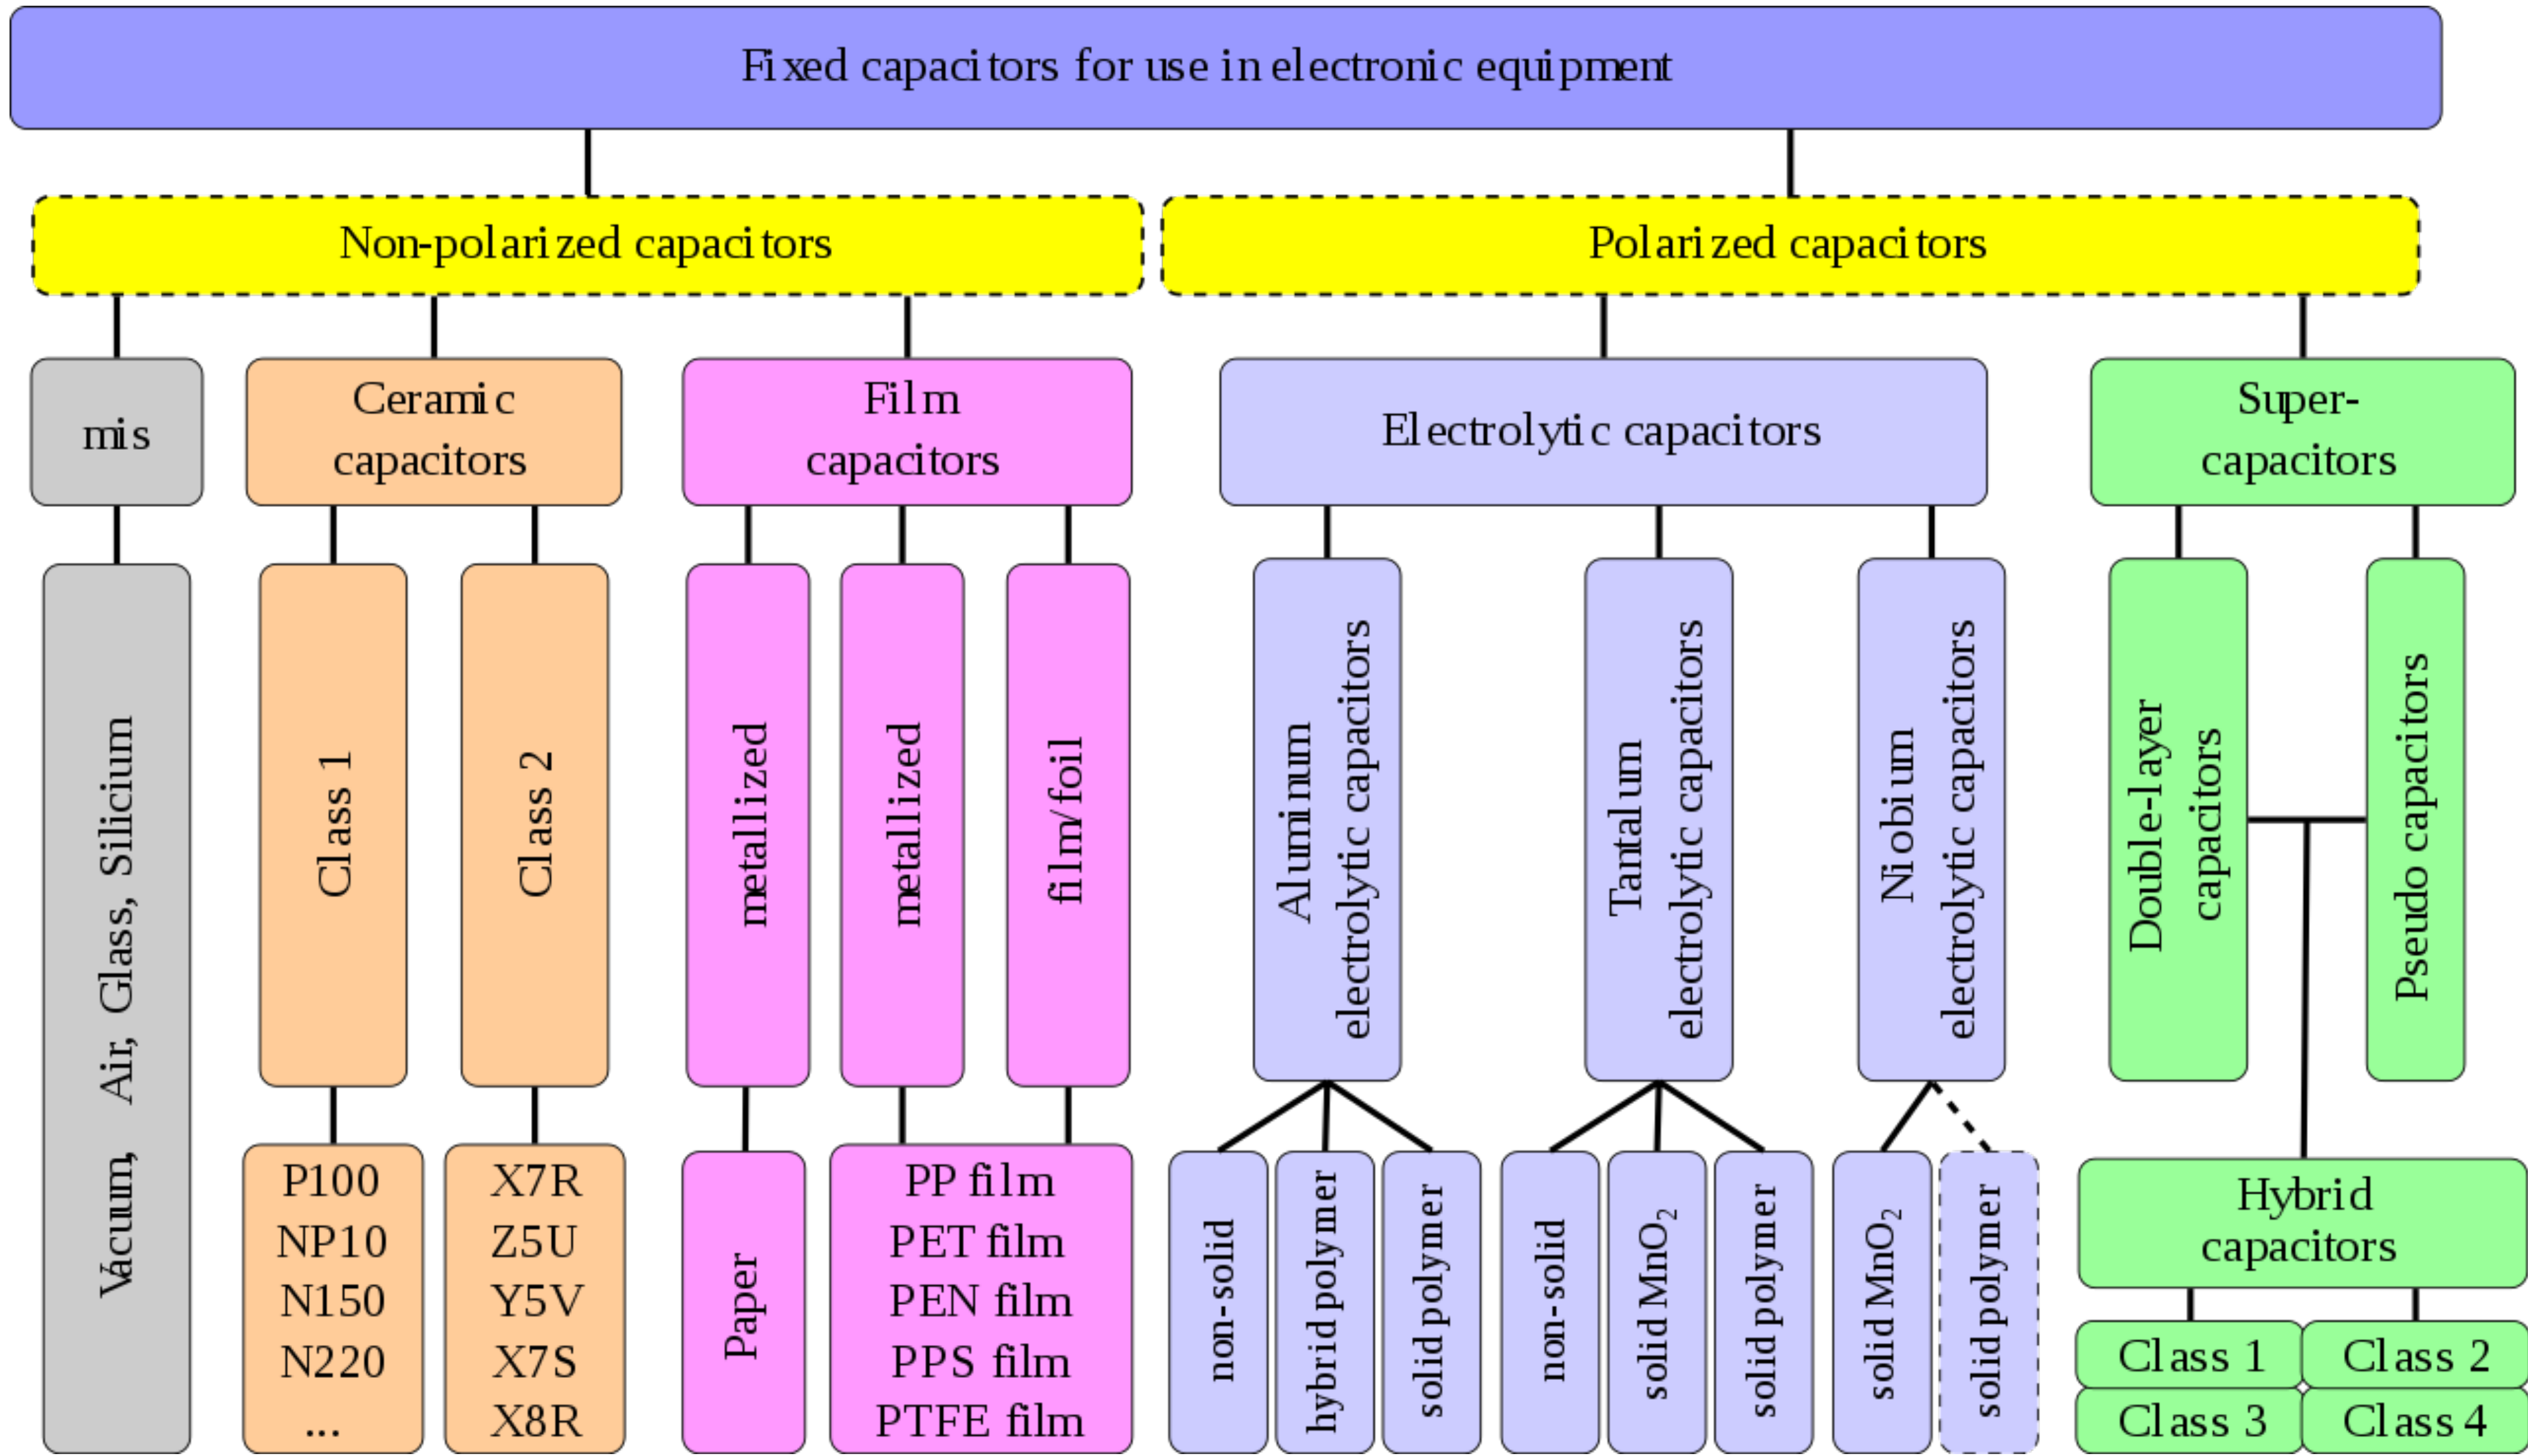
Fixed capacitors for use in electronic equipment

Non-polarized capacitors

Polarized capacitors

mis

Ceramic capacitors

Film capacitors

Electrolytic capacitors

Super-capacitors

Vacuum, Air, Glass, Silicium

Class 1

Class 2

metallized

metallized

film/foil

Aluminum electrolytic capacitors

Tantalum electrolytic capacitors

Niobium electrolytic capacitors

Double-layer capacitors

Pseudo capacitors

P100
NP10
N150
N220
...

X7R
Z5U
Y5V
X7S
X8R

Paper

PP film
PET film
PEN film
PPS film
PTFE film

non-solid

hybrid polymer

solid polymer

non-solid

solid $MnO_2$

solid polymer

solid $MnO_2$

solid polymer

Hybrid capacitors

Class 1

Class 2

Class 3

Class 4